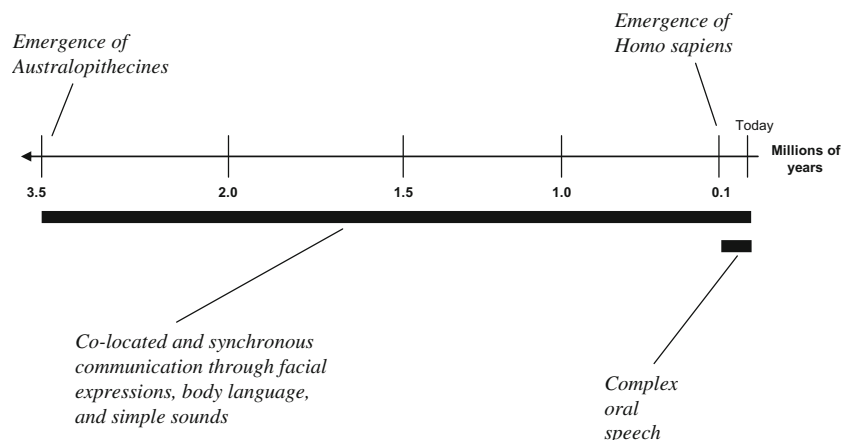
Emergence of Australopithecines

Emergence of Homo sapiens

Today

Millions of years

3.5

2.0

1.5

1.0

0.1

Co-located and synchronous communication through facial expressions, body language, and simple sounds

Complex oral speech